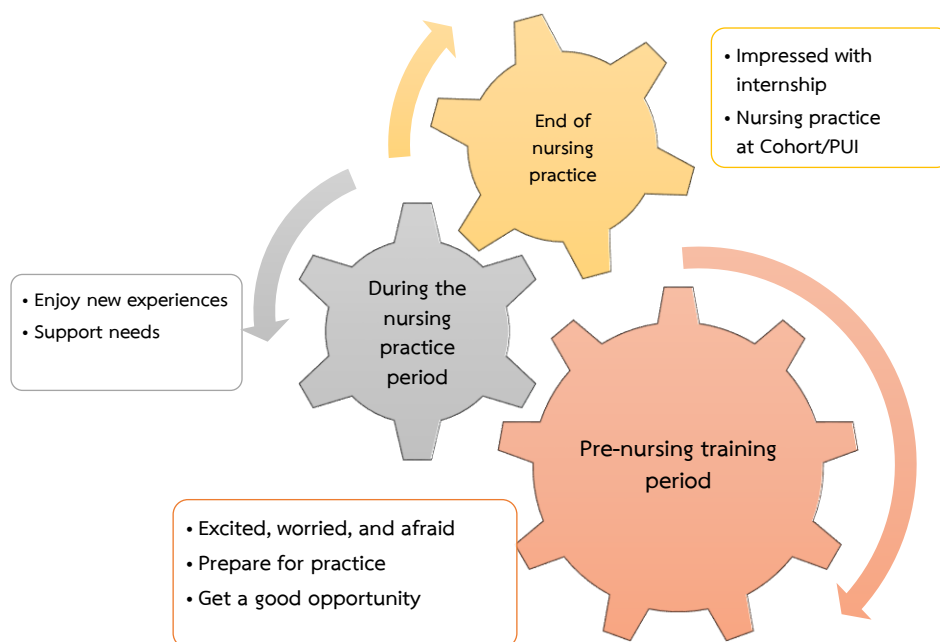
End of nursing practice

• Impressed with internship
• Nursing practice at Cohort/PUI

During the nursing practice period

• Enjoy new experiences
• Support needs

Pre-nursing training period

• Excited, worried, and afraid
• Prepare for practice
• Get a good opportunity